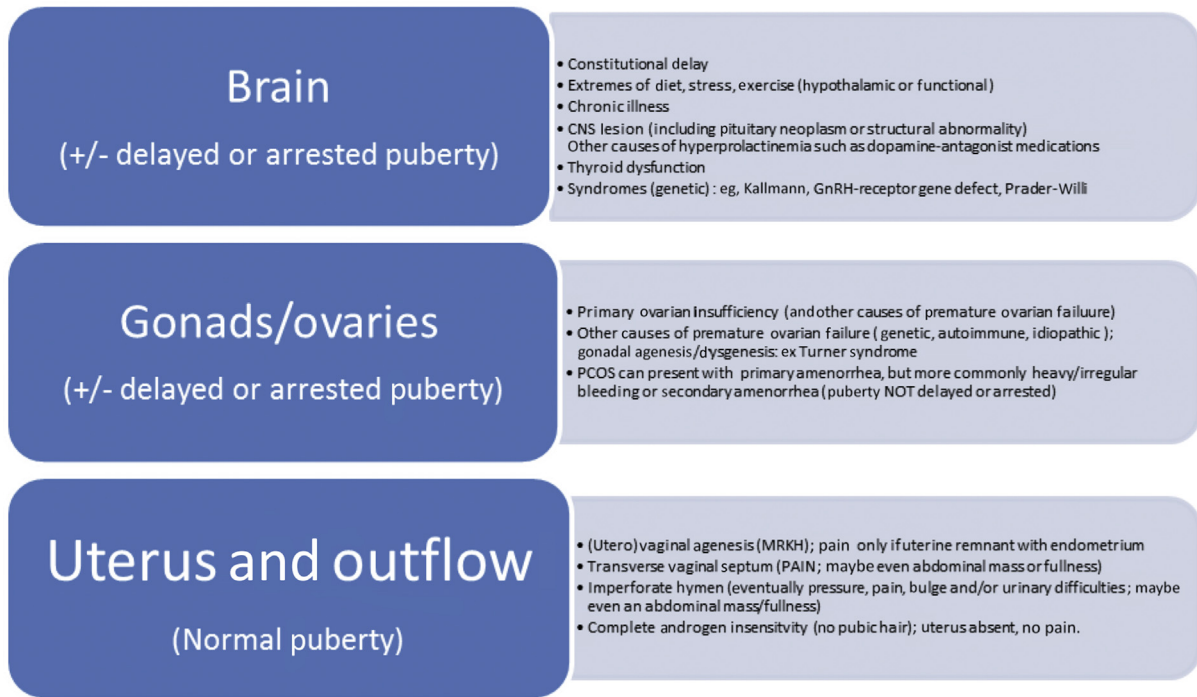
Brain

(+/- delayed or arrested puberty)

• Constitutional delay
• Extremes of diet, stress, exercise (hypothalamic or functional)
• Chronic illness
• CNS lesion (including pituitary neoplasm or structural abnormality)
Other causes of hyperprolactinemia such as dopamine-antagonist medications
• Thyroid dysfunction
• Syndromes (genetic) : eg, Kallmann, GnRH-receptor gene defect, Prader-Willi

Gonads/ovaries

(+/- delayed or arrested puberty)

• Primary ovarian insufficiency (andother causes of premature ovarian failuure)
• Other causes of premature ovarian failure ( genetic, autoimmune, idiopathic ); gonadal agenesis/dysgenesis: ex Turner syndrome
• PCOS can present with primary amenorrhea, but more commonly heavy/irregular bleeding or secondary amenorrhea (puberty NOT delayed or arrested)

Uterus and outflow

(Normal puberty)

• (Utero) vaginal agenesis (MRKH); pain only if uterine remnant with endometrium
• Transverse vaginal septum (PAIN ; maybe even abdominal mass or fullness)
• Imperforate hymen (eventually pressure, pain, bulge and/or urinary difficulties ; maybe even an abdominal mass/fullness)
• Complete androgen insensitvity (no pubic hair); uterus absent, no pain.